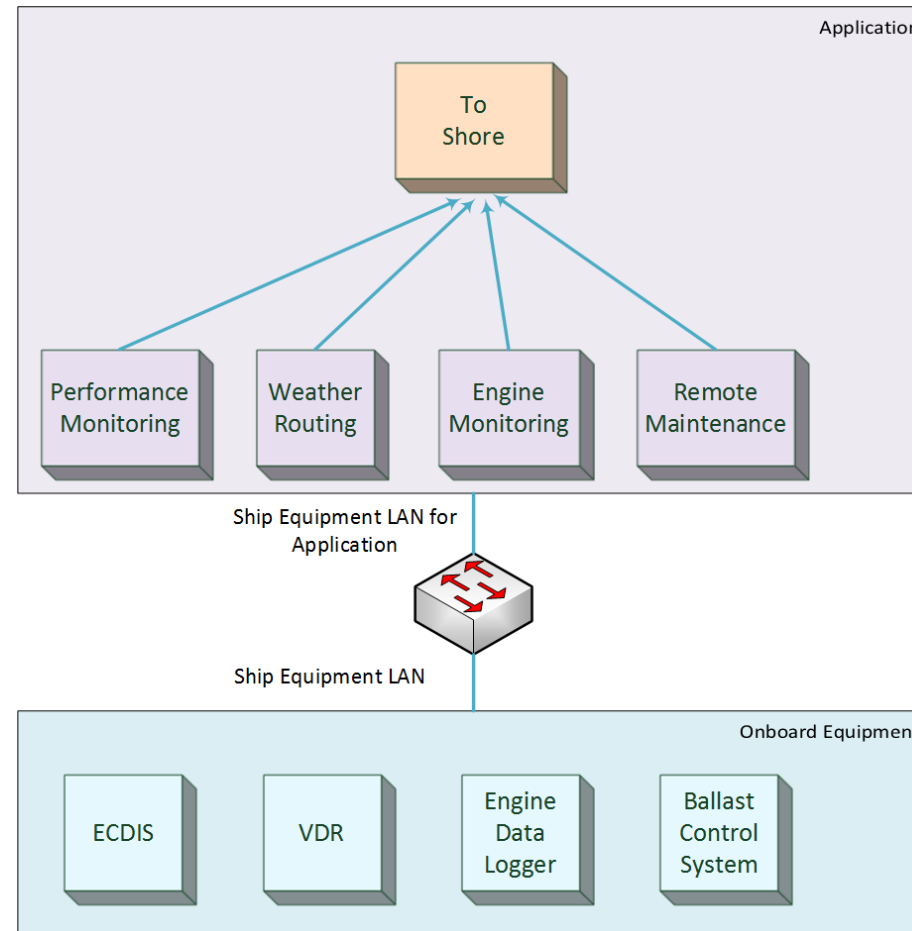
Application

To Shore

Performance Monitoring

Weather Routing

Engine Monitoring

Remote Maintenance

Ship Equipment LAN for Application

Ship Equipment LAN

Onboard Equipmen

ECDIS

VDR

Engine Data Logger

Ballast Control System